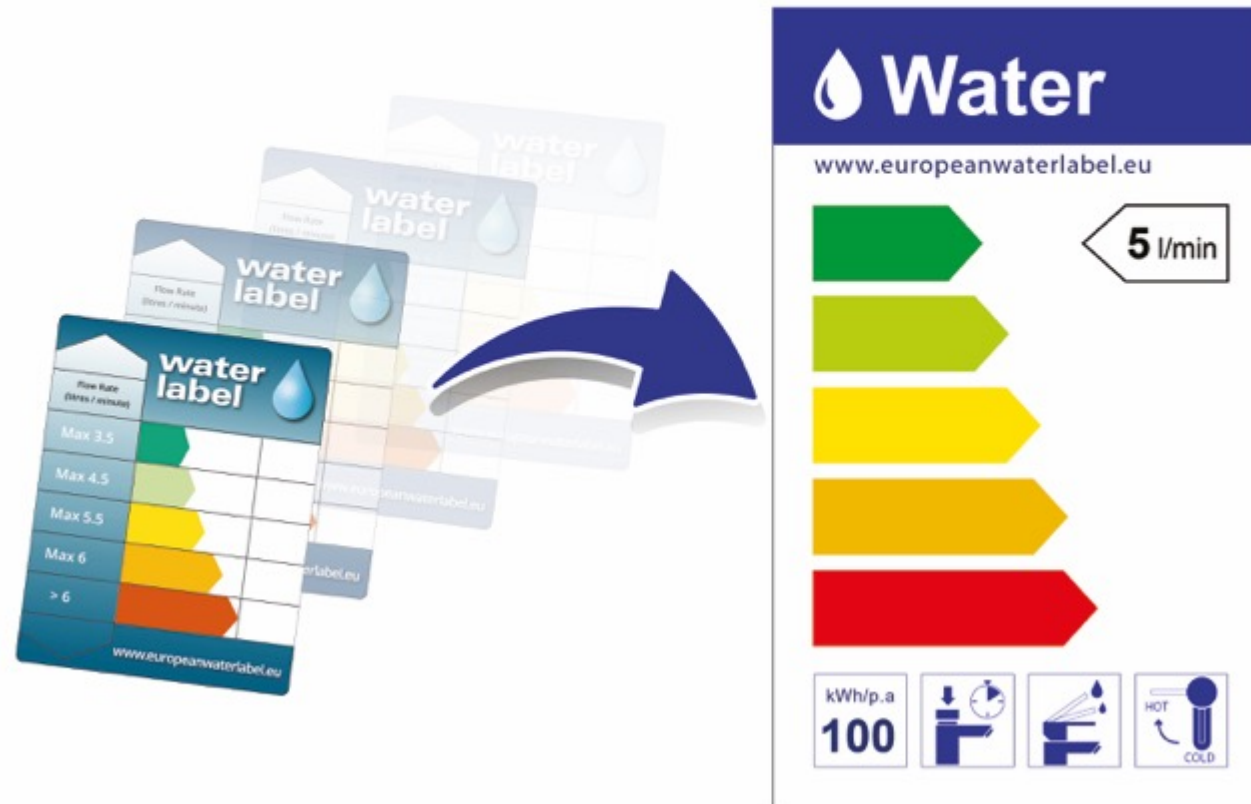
water label

water label

water label
Flow Rate (litres / minute)

www.europeanwaterlabel.eu

www.europeanwaterlabel.eu

water label
Flow Rate (litres / minute)
Max 3.5
Max 4.5
Max 5.5
Max 6
> 6
www.europeanwaterlabel.eu

Water
www.europeanwaterlabel.eu
5 l/min
kWh/p.a
100
HOT
COLD